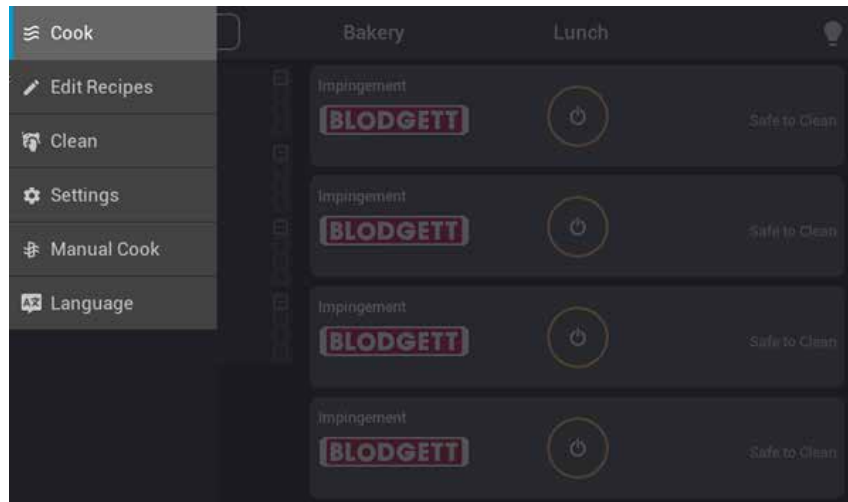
Cook
Edit Recipes
Clean
Settings
Manual Cook
Language

Bakery
Lunch

Impingement
BLODGETT
Safe to Clean

Impingement
BLODGETT
Safe to Clean

Impingement
BLODGETT
Safe to Clean

Impingement
BLODGETT
Safe to Clean